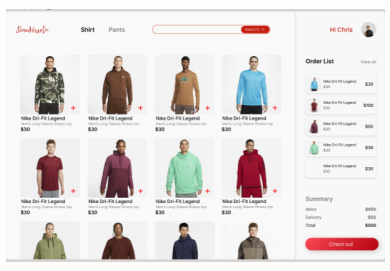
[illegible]

Shirt Pants

Search

Hi Chris

Nike Dri-Fit Legend
Men's Long Sleeve Fitness top
$30

Nike Dri-Fit Legend
Men's Long Sleeve Fitness top
$30

Nike Dri-Fit Legend
Men's Long Sleeve Fitness top
$30

Nike Dri-Fit Legend
Men's Long Sleeve Fitness top
$30

Nike Dri-Fit Legend
Men's Long Sleeve Fitness top
$30

Nike Dri-Fit Legend
Men's Long Sleeve Fitness top
$30

Nike Dri-Fit Legend
Men's Long Sleeve Fitness top
$30

Nike Dri-Fit Legend
Men's Long Sleeve Fitness top
$30

Order List
View all

Nike Dri-Fit Legend
$30
$30

Nike Dri-Fit Legend
$30
$100

Nike Dri-Fit Legend
$30
$50

Nike Dri-Fit Legend
$30
$30

Nike Dri-Fit Legend
$30
$30

Summary
Items $400
Delivery $20
Total $500

Check out